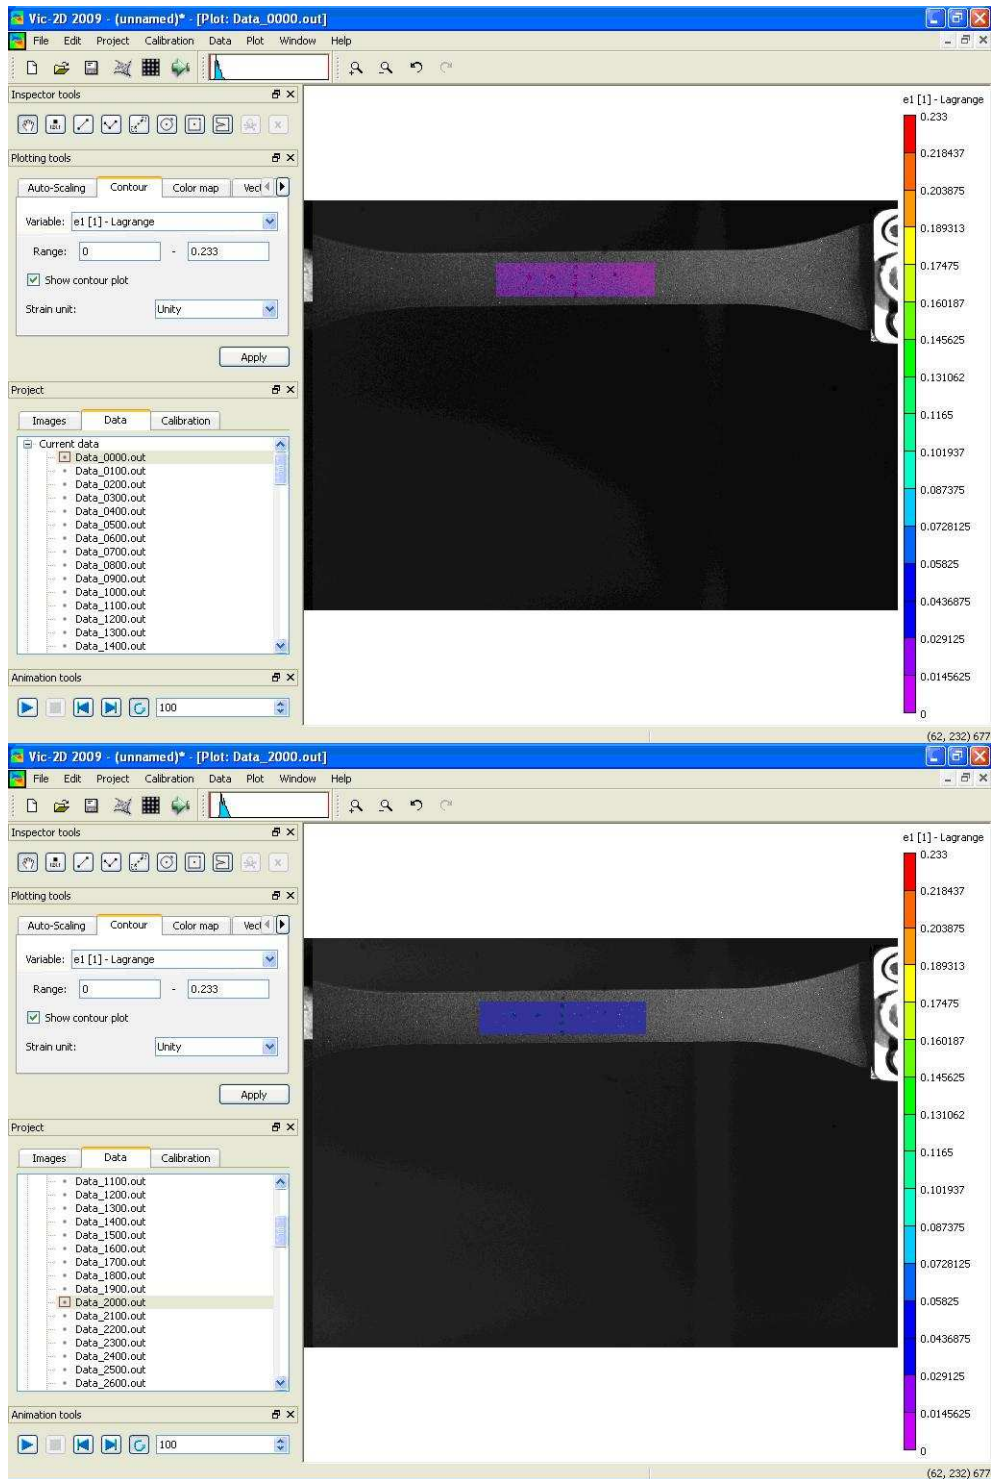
Vic-2D 2009 - (unnamed)* - [Plot: Data_0000.out]

File Edit Project Calibration Data Plot Window Help

Inspector tools

Plotting tools

Auto-Scaling Contour Color map Vect

Variable: e1 [1] - Lagrange

Range: 0 - 0.233

Show contour plot

Strain unit: Unity

Apply

Project

Images Data Calibration

Current data
Data_0000.out
Data_0100.out
Data_0200.out
Data_0300.out
Data_0400.out
Data_0500.out
Data_0600.out
Data_0700.out
Data_0800.out
Data_0900.out
Data_1000.out
Data_1100.out
Data_1200.out
Data_1300.out
Data_1400.out

Animation tools

100

e1 [1] - Lagrange
0.233
0.218437
0.203875
0.189313
0.17475
0.160187
0.145625
0.131062
0.1165
0.101937
0.087375
0.0728125
0.05825
0.0436875
0.029125
0.0145625
0

(62, 232) 677

Vic-2D 2009 - (unnamed)* - [Plot: Data_2000.out]

File Edit Project Calibration Data Plot Window Help

Inspector tools

Plotting tools

Auto-Scaling Contour Color map Vect

Variable: e1 [1] - Lagrange

Range: 0 - 0.233

Show contour plot

Strain unit: Unity

Apply

Project

Images Data Calibration

Data_1100.out
Data_1200.out
Data_1300.out
Data_1400.out
Data_1500.out
Data_1600.out
Data_1700.out
Data_1800.out
Data_1900.out
Data_2000.out
Data_2100.out
Data_2200.out
Data_2300.out
Data_2400.out
Data_2500.out
Data_2600.out

Animation tools

100

e1 [1] - Lagrange
0.233
0.218437
0.203875
0.189313
0.17475
0.160187
0.145625
0.131062
0.1165
0.101937
0.087375
0.0728125
0.05825
0.0436875
0.029125
0.0145625
0

(62, 232) 677